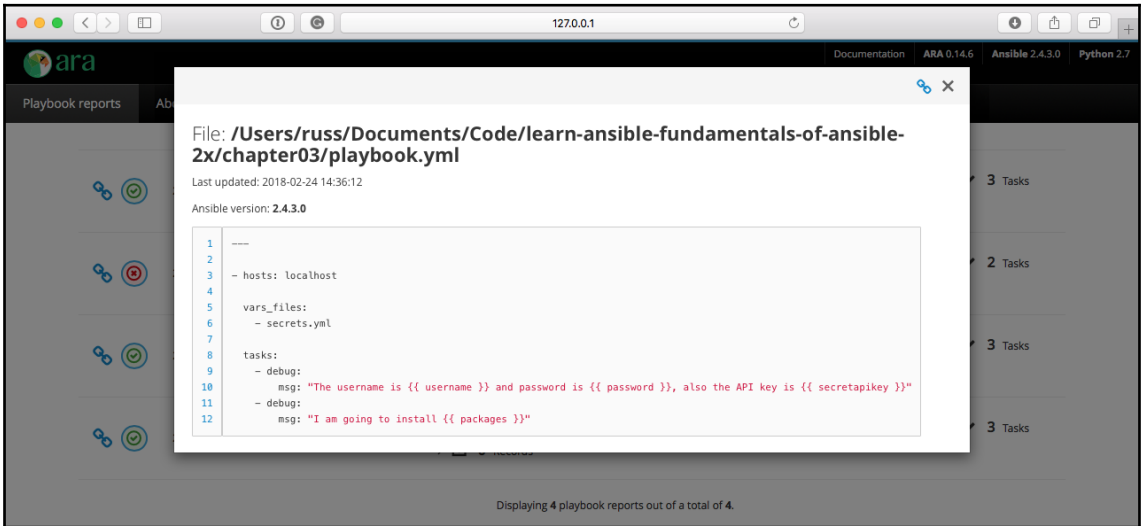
127.0.0.1

ara

Documentation ARA 0.14.6 Ansible 2.4.3.0 Python 2.7

Playbook reports Ab

File: /Users/russ/Documents/Code/learn-ansible-fundamentals-of-ansible-2x/chapter03/playbook.yml

Last updated: 2018-02-24 14:36:12

Ansible version: 2.4.3.0

1 ---
2
3 - hosts: localhost
4
5 vars_files:
6 - secrets.yml
7
8 tasks:
9 - debug:
10 msg: "The username is {{ username }} and password is {{ password }}, also the API key is {{ secretapikey }}"
11 - debug:
12 msg: "I am going to install {{ packages }}"

3 Tasks

2 Tasks

3 Tasks

3 Tasks

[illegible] records

Displaying 4 playbook reports out of a total of 4.